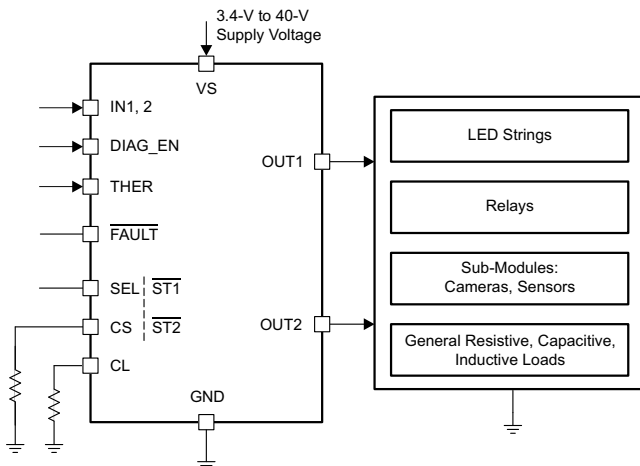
3.4-V to 40-V
Supply Voltage

VS

IN1, 2

DIAG_EN

THER

$\overline{\text{FAULT}}$

SEL | $\overline{\text{ST1}}$

CS | $\overline{\text{ST2}}$

CL

GND

OUT1

OUT2

LED Strings

Relays

Sub-Modules:
Cameras, Sensors

General Resistive, Capacitive,
Inductive Loads